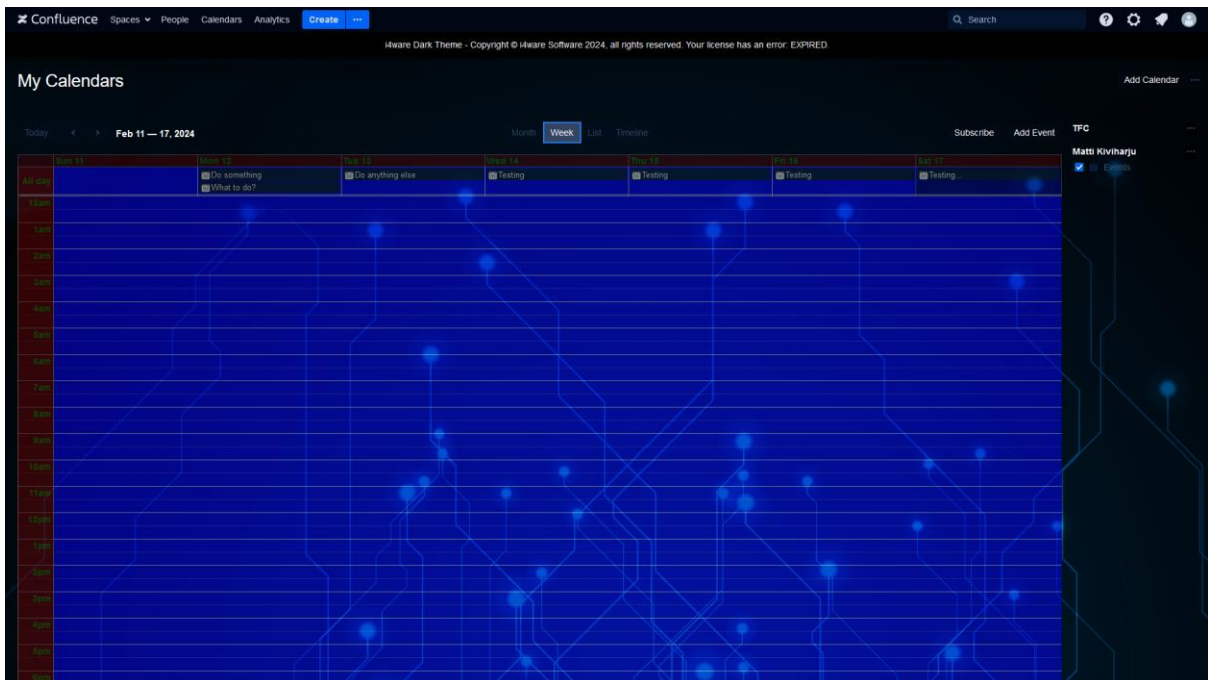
Confluence Spaces People Calendars Analytics Create ···

Search

i4ware Dark Theme - Copyright © i4ware Software 2024, all rights reserved. Your license has an error: EXPIRED.

My Calendars

Add Calendar ···

Today < > Feb 11 — 17, 2024

Month Week List Timeline

Subscribe Add Event

TFC ···

Matti Kiviharju ···

Events

| | Sun 11 | Mon 12 | Tue 13 | Wed 14 | Thu 15 | Fri 16 | Sat 17 |
|---|---|---|---|---|---|---|---|
| All day | | Do something<br>What to do? | Do anything else | Testing | Testing | Testing | Testing... |
| 12am | | | | | | | |
| 1am | | | | | | | |
| 2am | | | | | | | |
| 3am | | | | | | | |
| 4am | | | | | | | |
| 5am | | | | | | | |
| 6am | | | | | | | |
| 7am | | | | | | | |
| 8am | | | | | | | |
| 9am | | | | | | | |
| 10am | | | | | | | |
| 11am | | | | | | | |
| 12pm | | | | | | | |
| 1pm | | | | | | | |
| 2pm | | | | | | | |
| 3pm | | | | | | | |
| 4pm | | | | | | | |
| 5pm | | | | | | | |
| 6pm | | | | | | | |